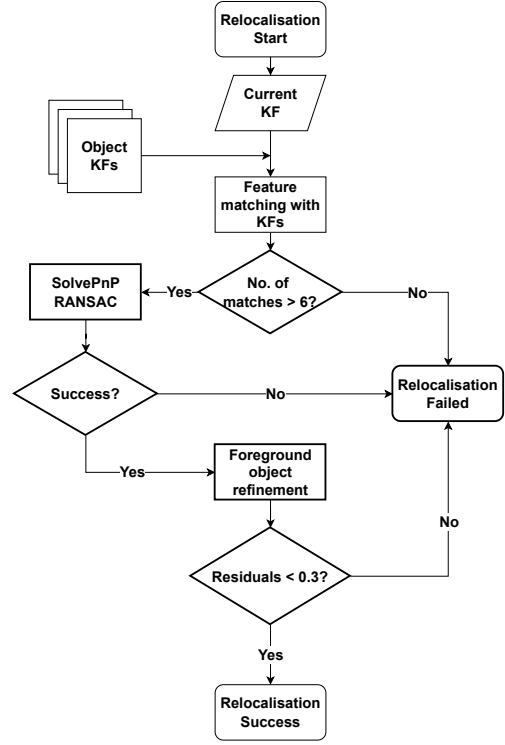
Relocalisation Start

Current KF

Object KFs

Feature matching with KFs

No. of matches > 6?

Yes

No

SolvePnP RANSAC

Success?

No

Relocalisation Failed

Yes

Foreground object refinement

No

Residuals < 0.3?

Yes

Relocalisation Success